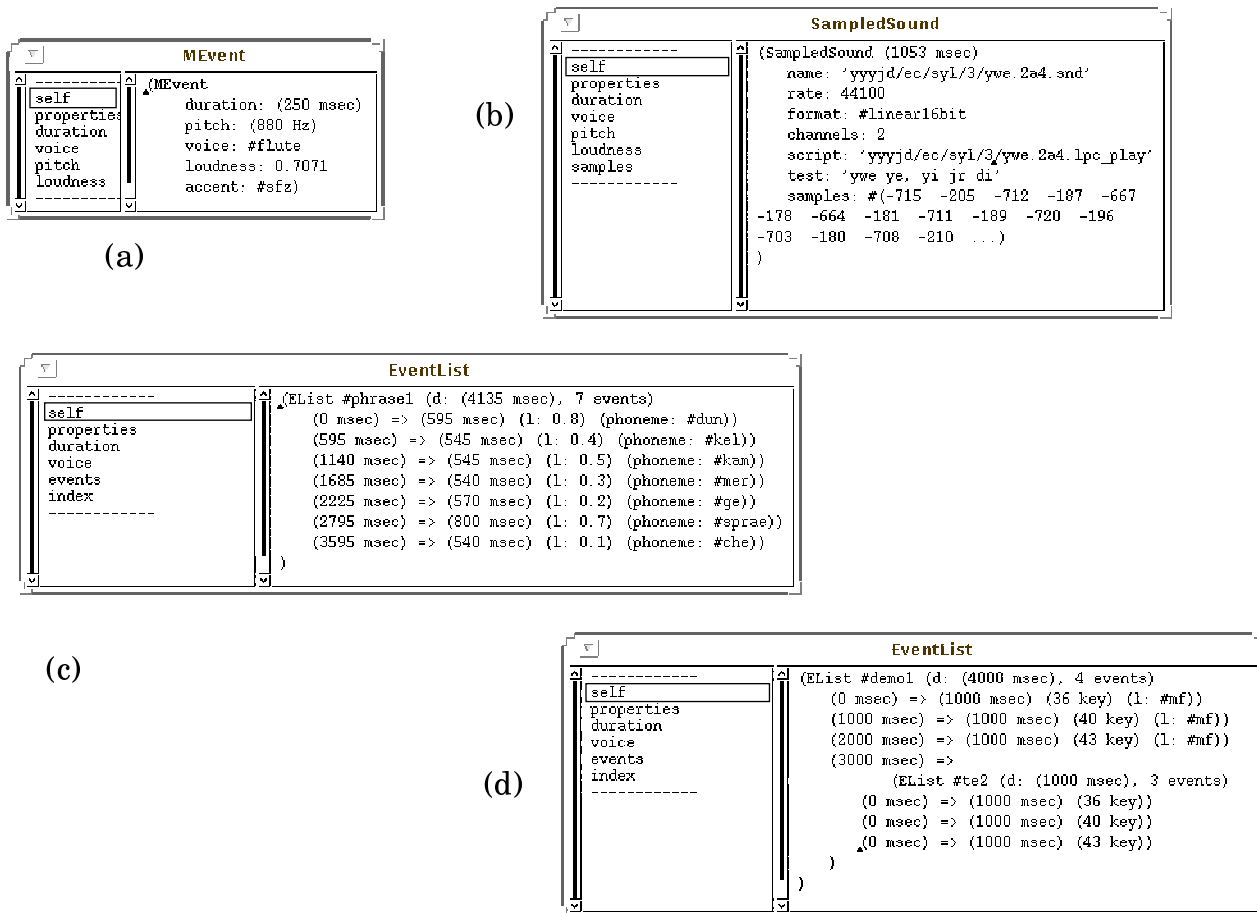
MEvent

------------
self
properties
duration
voice
pitch
loudness
------------

(MEvent
duration: (250 msec)
pitch: (880 Hz)
voice: #flute
loudness: 0.7071
accent: #sfz)

(a)

SampledSound

------------
self
properties
duration
voice
pitch
loudness
samples
------------

(SampledSound (1053 msec)
name: 'yyyjd/ec/syl/3/ywe.2a4.snd'
rate: 44100
format: #linear16bit
channels: 2
script: 'yyyjd/ec/syl/3/ywe.2a4.lpc_play'
test: 'ywe ye, yi jr di'
samples: #(-715 -205 -712 -187 -667 -178 -664 -181 -711 -189 -720 -196 -703 -180 -708 -210 ...)
)

(b)

EventList

------------
self
properties
duration
voice
events
index
------------

(EList #phrase1 (d: (4135 msec), 7 events)
(0 msec) => (595 msec) (l: 0.8) (phoneme: #dun))
(595 msec) => (545 msec) (l: 0.4) (phoneme: #kel))
(1140 msec) => (545 msec) (l: 0.5) (phoneme: #kam))
(1685 msec) => (540 msec) (l: 0.3) (phoneme: #mer))
(2225 msec) => (570 msec) (l: 0.2) (phoneme: #ge))
(2795 msec) => (800 msec) (l: 0.7) (phoneme: #sprae))
(3595 msec) => (540 msec) (l: 0.1) (phoneme: #che))
)

(c)

EventList

------------
self
properties
duration
voice
events
index
------------

(EList #demo1 (d: (4000 msec), 4 events)
(0 msec) => (1000 msec) (36 key) (l: #mf))
(1000 msec) => (1000 msec) (40 key) (l: #mf))
(2000 msec) => (1000 msec) (43 key) (l: #mf))
(3000 msec) =>
(EList #te2 (d: (1000 msec), 3 events)
(0 msec) => (1000 msec) (36 key))
(0 msec) => (1000 msec) (40 key))
(0 msec) => (1000 msec) (43 key))
)
)

(d)